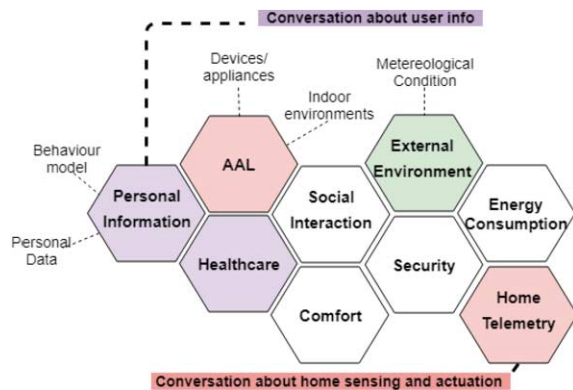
Conversation about user info

Devices/ appliances

Indoor environments

Metereological Condition

Behaviour model

Personal Data

Personal Information

AAL

Healthcare

Social Interaction

Comfort

External Environment

Security

Energy Consumption

Home Telemetry

Conversation about home sensing and actuation